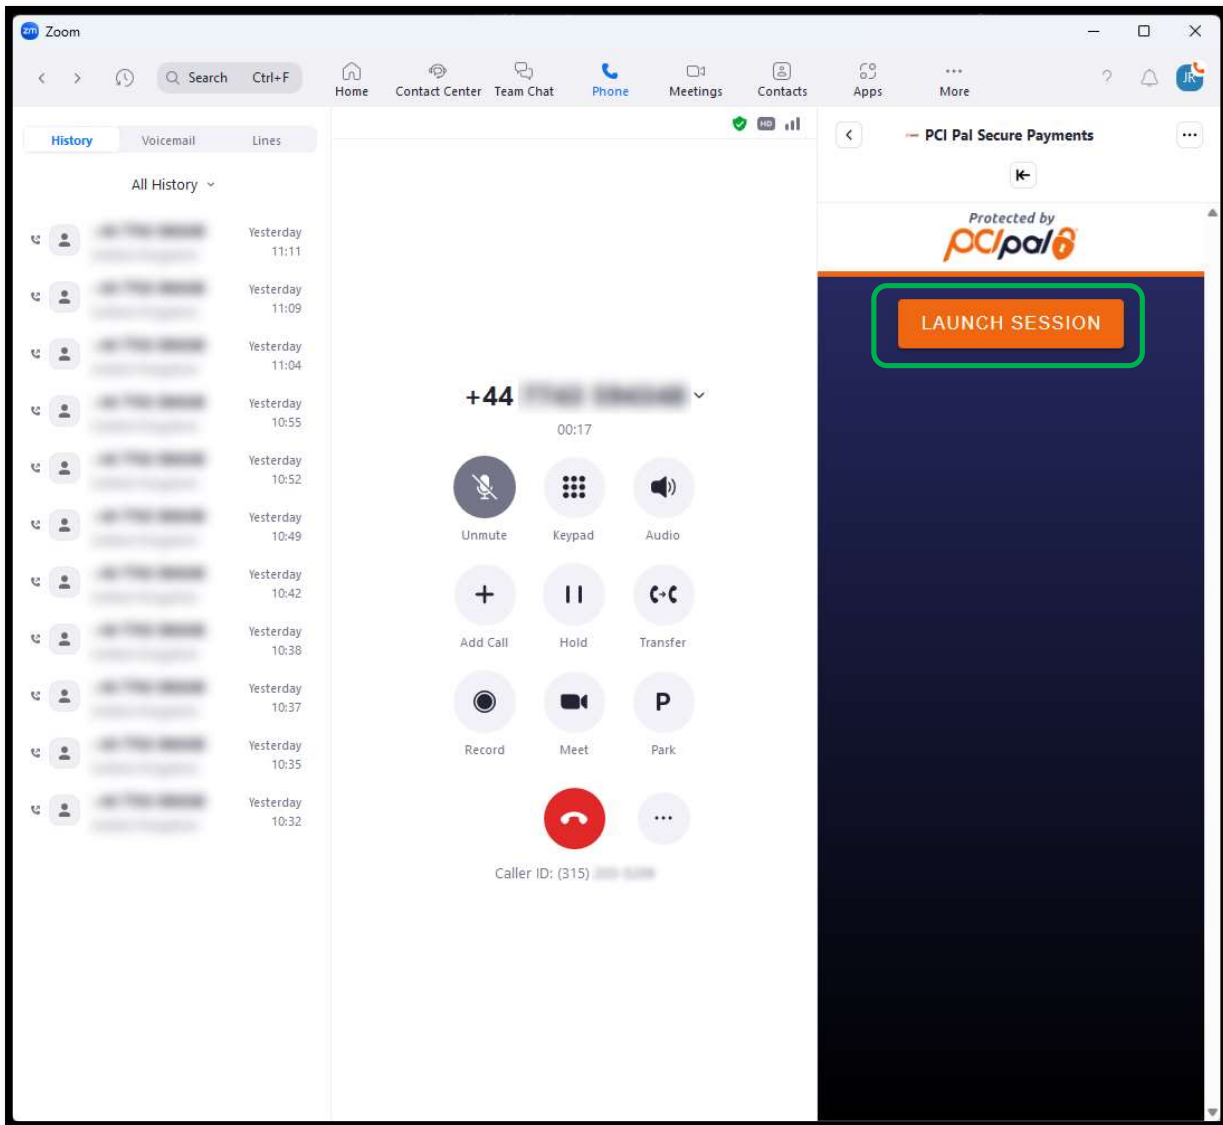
Zoom

Search Ctrl+F

Home Contact Center Team Chat Phone Meetings Contacts Apps More

History Voicemail Lines

All History

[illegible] Yesterday 11:11
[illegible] Yesterday 11:09
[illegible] Yesterday 11:04
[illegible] Yesterday 10:55
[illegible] Yesterday 10:52
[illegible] Yesterday 10:49
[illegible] Yesterday 10:42
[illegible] Yesterday 10:38
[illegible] Yesterday 10:37
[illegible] Yesterday 10:35
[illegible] Yesterday 10:32

HD

+44 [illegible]

00:17

Unmute Keypad Audio

Add Call Hold Transfer

Record Meet Park

P

Caller ID: (315) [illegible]

PCI Pal Secure Payments

Protected by
pcipal

LAUNCH SESSION